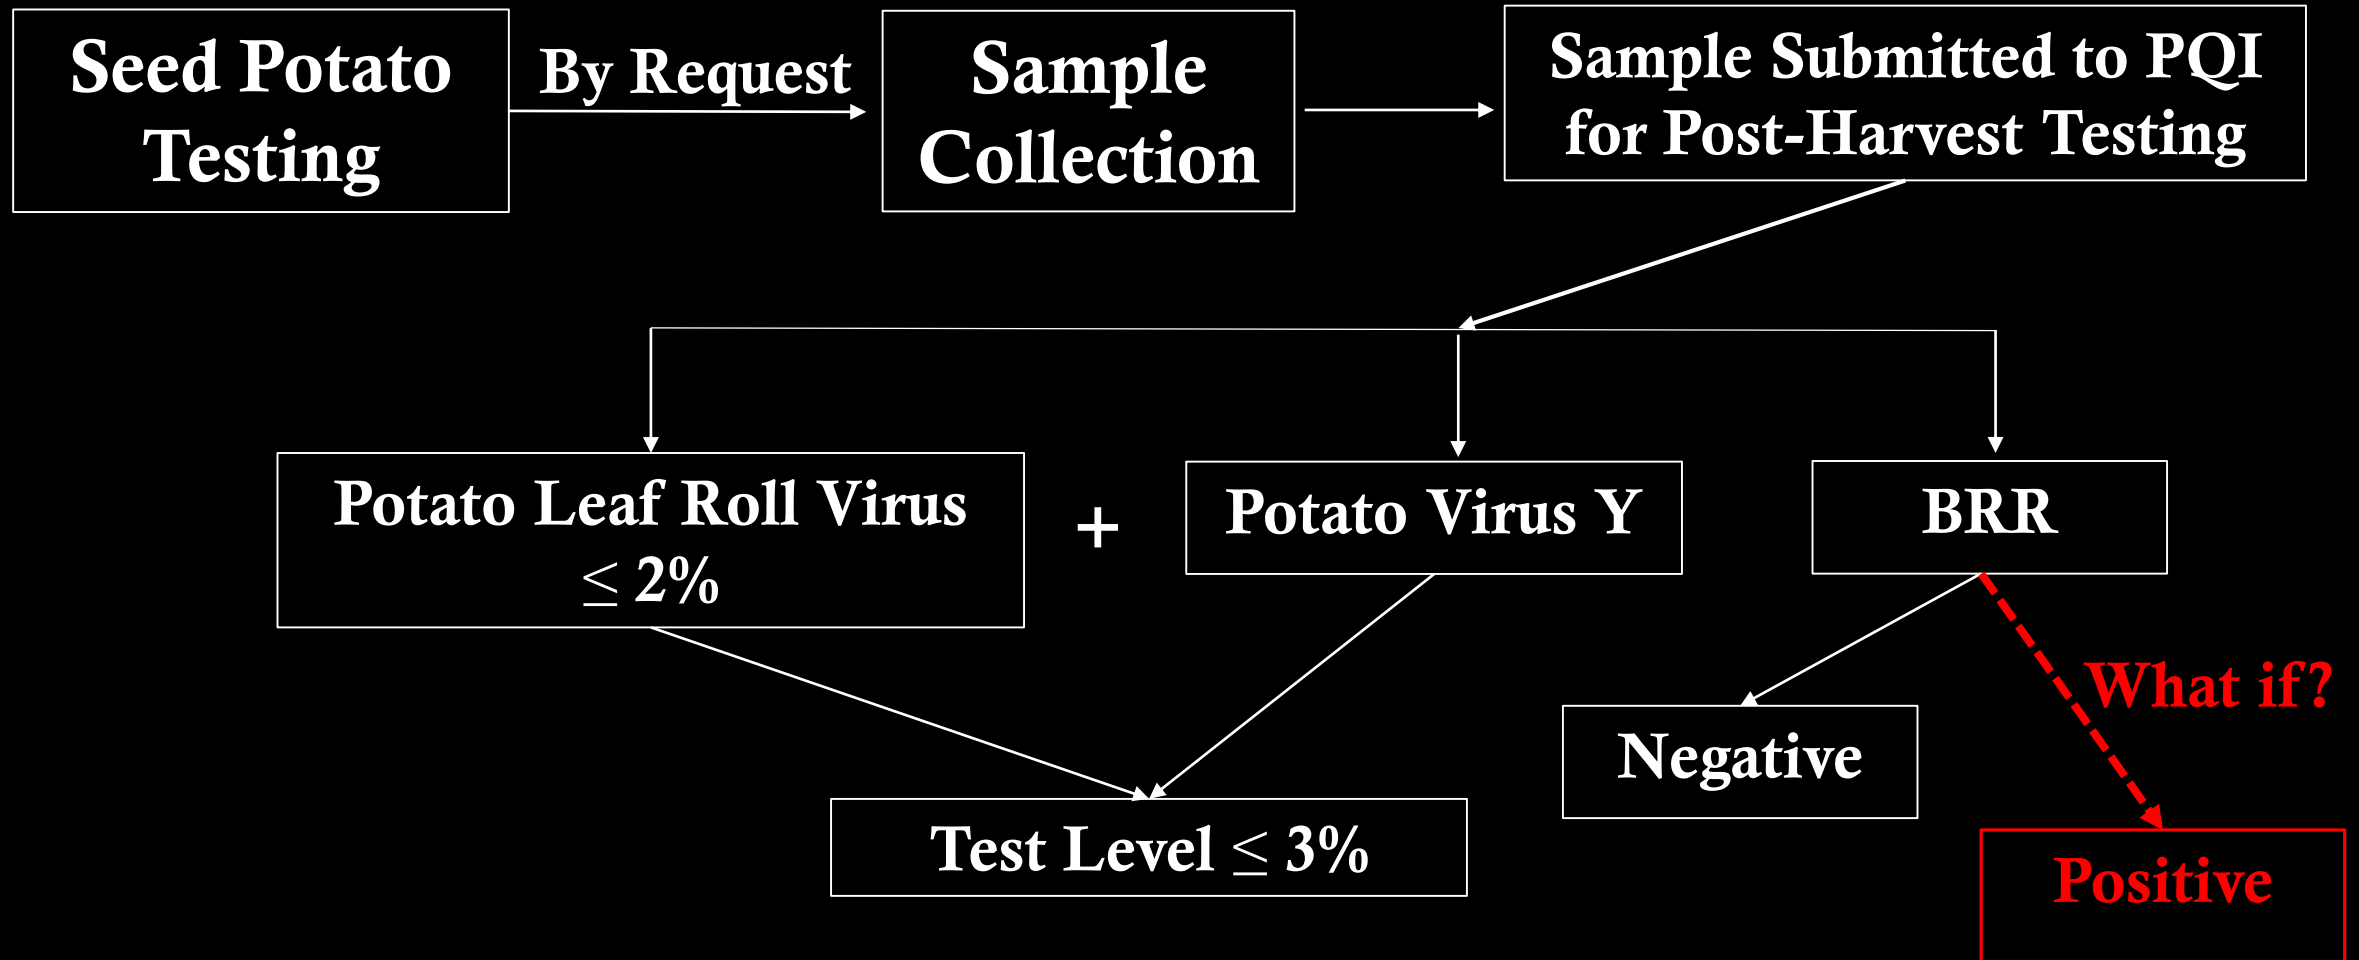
Seed Potato Testing

By Request

Sample Collection

Sample Submitted to PQI for Post-Harvest Testing

Potato Leaf Roll Virus $\leq 2\%$

+

Potato Virus Y

BRR

What if?

Negative

Test Level $\leq 3\%$

Positive